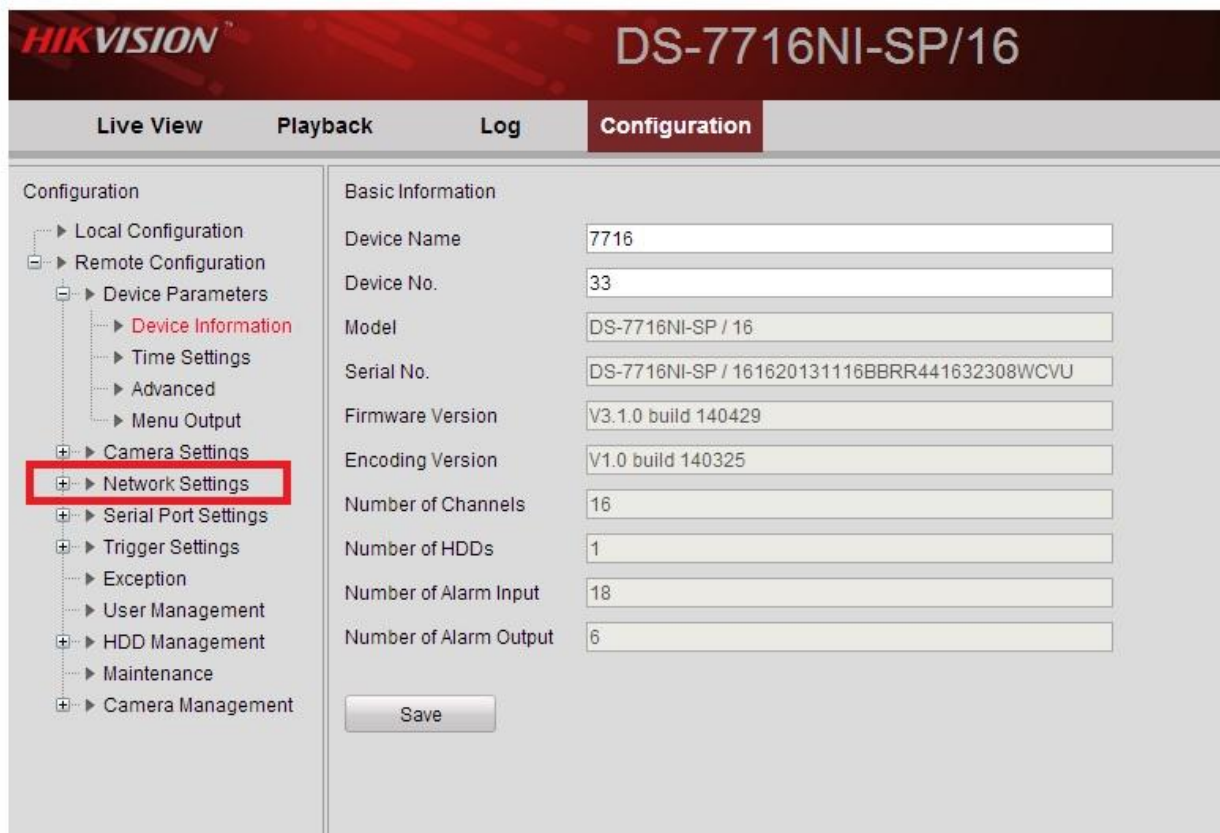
HIKVISION™

DS-7716NI-SP/16

Live View
Playback
Log
Configuration

Configuration

Local Configuration
Remote Configuration
Device Parameters
Device Information
Time Settings
Advanced
Menu Output
Camera Settings
Network Settings
Serial Port Settings
Trigger Settings
Exception
User Management
HDD Management
Maintenance
Camera Management

Basic Information

| | |
|---|---|
| Device Name | 7716 |
| Device No. | 33 |
| Model | DS-7716NI-SP / 16 |
| Serial No. | DS-7716NI-SP / 161620131116BBRR441632308WCVU |
| Firmware Version | V3.1.0 build 140429 |
| Encoding Version | V1.0 build 140325 |
| Number of Channels | 16 |
| Number of HDDs | 1 |
| Number of Alarm Input | 18 |
| Number of Alarm Output | 6 |

Save